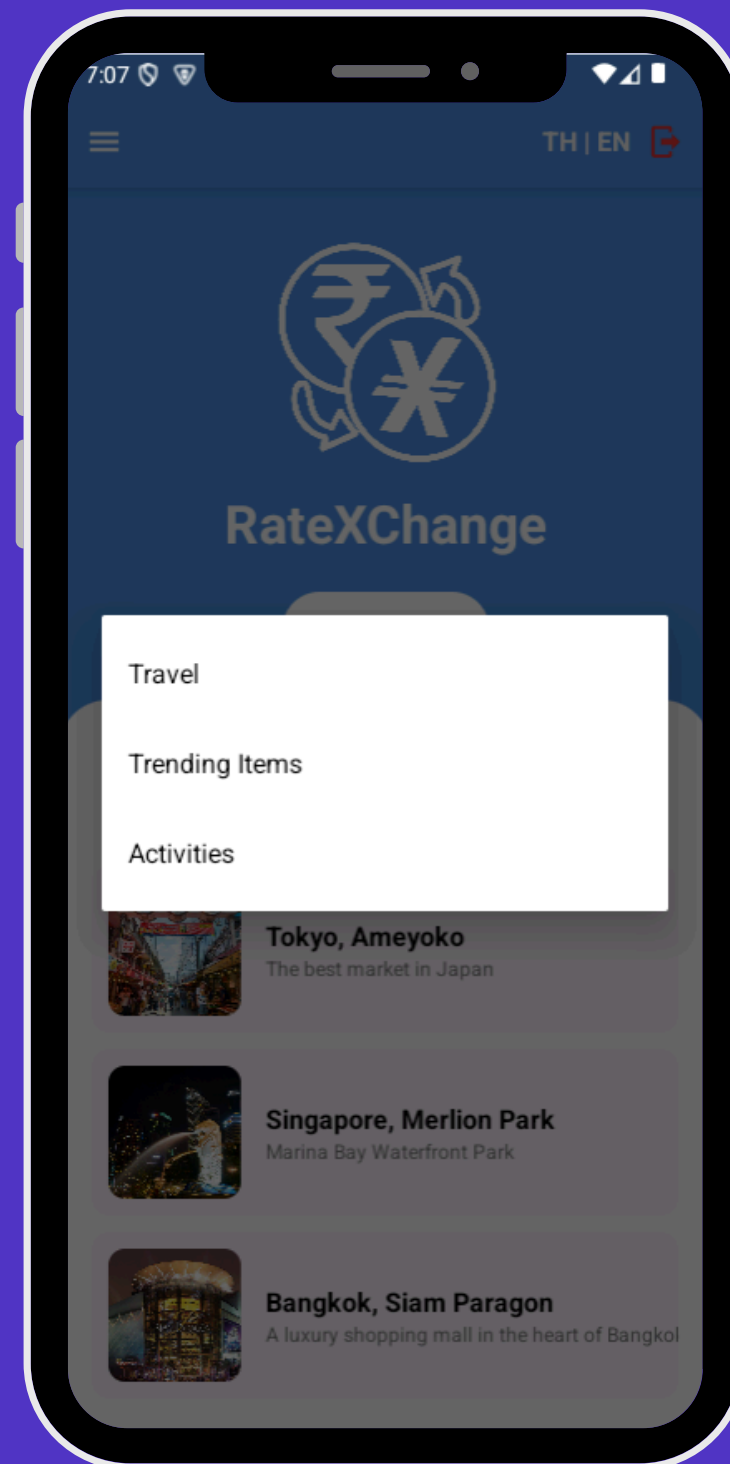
7:07

TH | EN

RateXChange

Travel

Trending Items

Activities

Tokyo, Ameyoko
The best market in Japan

Singapore, Merlion Park
Marina Bay Waterfront Park

Bangkok, Siam Paragon
A luxury shopping mall in the heart of Bangkol